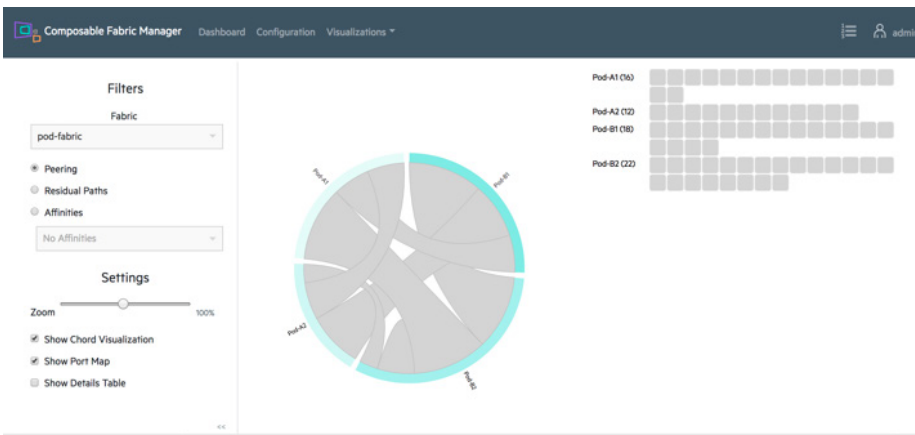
Composable Fabric Manager Dashboard Configuration Visualizations ▾

admi

Filters

Fabric

pod-fabric

Peering

Residual Paths

Affinities

No Affinities

Settings

Zoom 100%

Show Chord Visualization

Show Port Map

Show Details Table

<<

Pod-A1

Pod-B1

Pod-A2

Pod-B2

Pod-A1 (16)

Pod-A2 (12)

Pod-B1 (18)

Pod-B2 (22)